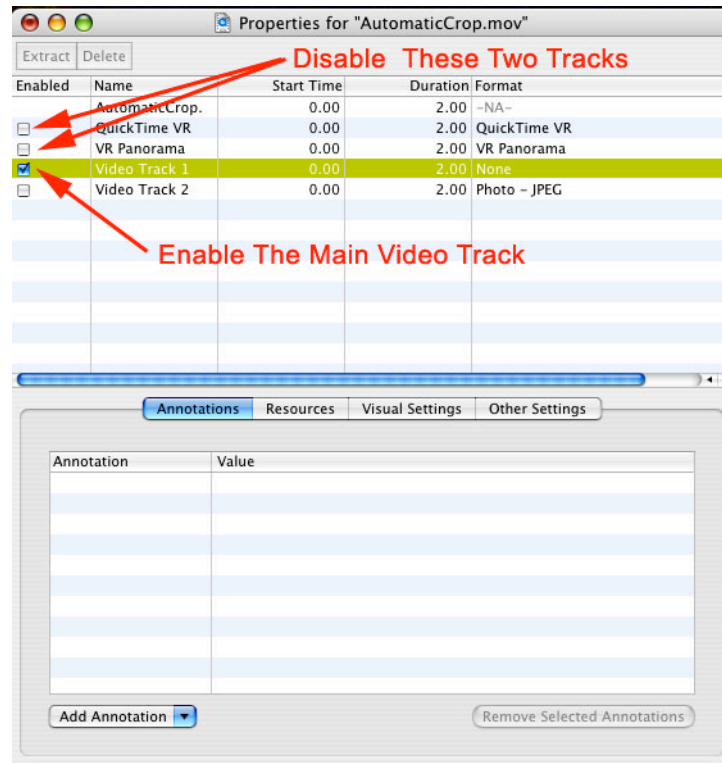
Properties for "AutomaticCrop.mov"

Extract Delete

Disable These Two Tracks

| Enabled | Name | Start Time | Duration | Format |
|---|---|---|---|---|
| | AutomaticCrop. | 0.00 | 2.00 | -NA- |
| ☐ | QuickTime VR | 0.00 | 2.00 | QuickTime VR |
| ☐ | VR Panorama | 0.00 | 2.00 | VR Panorama |
| ☑ | Video Track 1 | 0.00 | 2.00 | None |
| ☐ | Video Track 2 | 0.00 | 2.00 | Photo - JPEG |

Enable The Main Video Track

Annotations Resources Visual Settings Other Settings

| Annotation | Value |
|---|---|

Add Annotation

Remove Selected Annotations